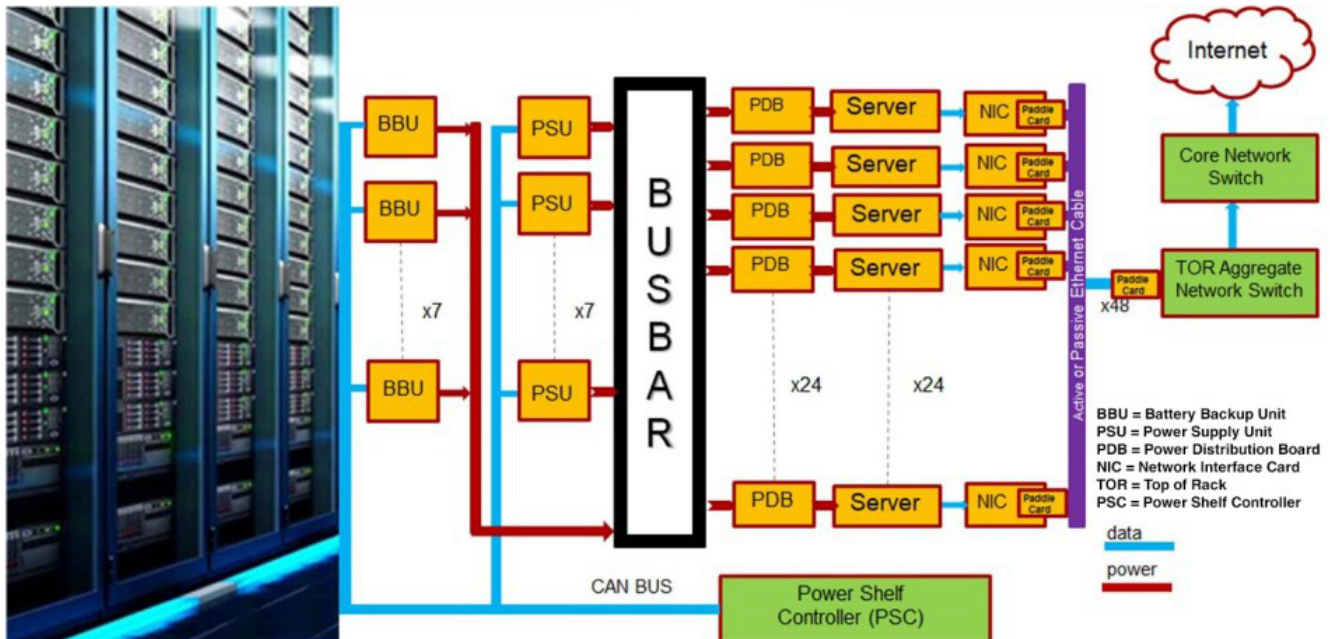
BBU
BBU
x7
BBU

PSU
PSU
x7
PSU

B U S B A R

PDB
Server
NIC
Paddle Card

PDB
Server
NIC
Paddle Card

PDB
Server
NIC
Paddle Card

PDB
Server
NIC
Paddle Card

x24
x24

PDB
Server
NIC
Paddle Card

Active or Passive Ethernet Cable

Internet

Core Network Switch

Paddle Card
x48
TOR Aggregate Network Switch

BBU = Battery Backup Unit
PSU = Power Supply Unit
PDB = Power Distribution Board
NIC = Network Interface Card
TOR = Top of Rack
PSC = Power Shelf Controller

data
power

CAN BUS

Power Shelf Controller (PSC)